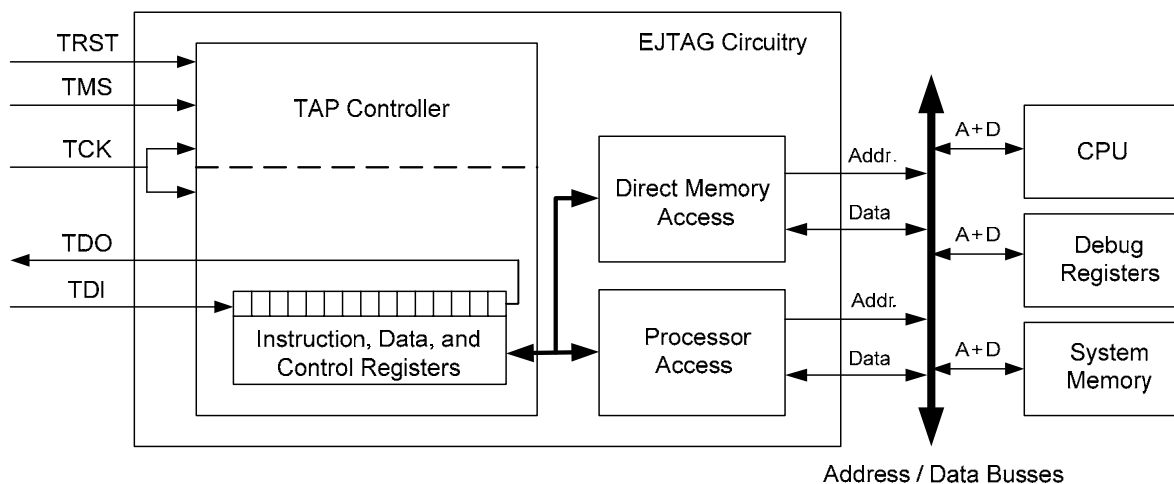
TRST
TMS
TCK
TDO
TDI

EJTAG Circuitry

TAP Controller

Instruction, Data, and Control Registers

Direct Memory Access

Processor Access

Addr.
Data
Addr.
Data

A+D
A+D
A+D

CPU

Debug Registers

System Memory

Address / Data Busses